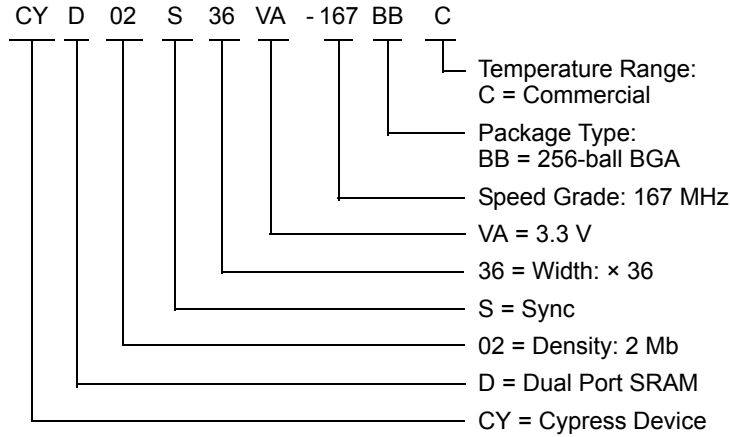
CY D 02 S 36 VA - 167 BB C

Temperature Range:
C = Commercial

Package Type:
BB = 256-ball BGA

Speed Grade: 167 MHz

VA = 3.3 V

36 = Width: × 36

S = Sync

02 = Density: 2 Mb

D = Dual Port SRAM

CY = Cypress Device